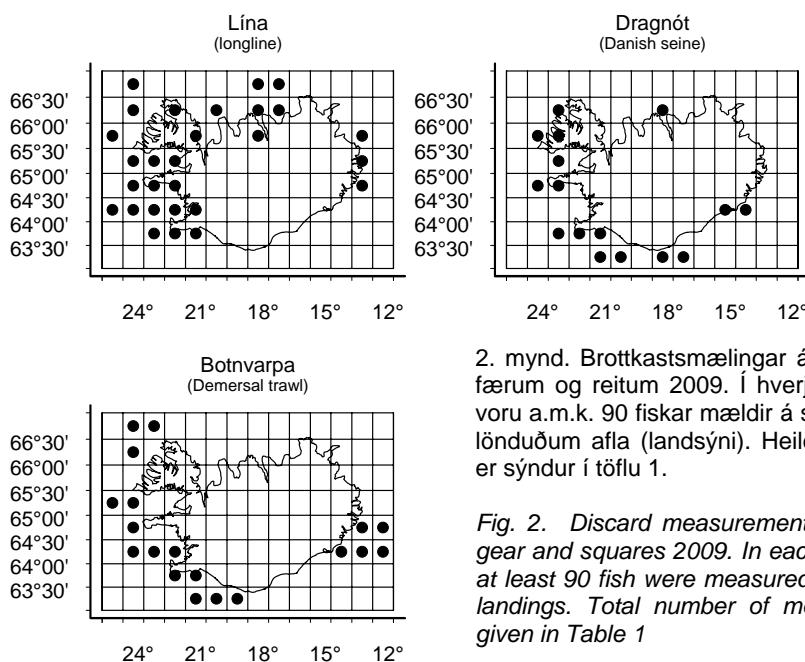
Lína
(longline)

66°30'
66°00'
65°30'
65°00'
64°30'
64°00'
63°30'

24° 21° 18° 15° 12°

Dragnót
(Danish seine)

66°30'
66°00'
65°30'
65°00'
64°30'
64°00'
63°30'

24° 21° 18° 15° 12°

Botnvarpa
(Demersal trawl)

66°30'
66°00'
65°30'
65°00'
64°30'
64°00'
63°30'

24° 21° 18° 15° 12°

2. mynd. Brottkastsmælingar á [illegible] færum og reitum 2009. Í hverj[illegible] voru a.m.k. 90 fiskar mældir á s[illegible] lönduðum afla (landsýni). Heil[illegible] er sýndur í töflu 1.

Fig. 2. Discard measurement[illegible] gear and squares 2009. In eac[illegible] at least 90 fish were measure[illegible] landings. Total number of m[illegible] given in Table 1